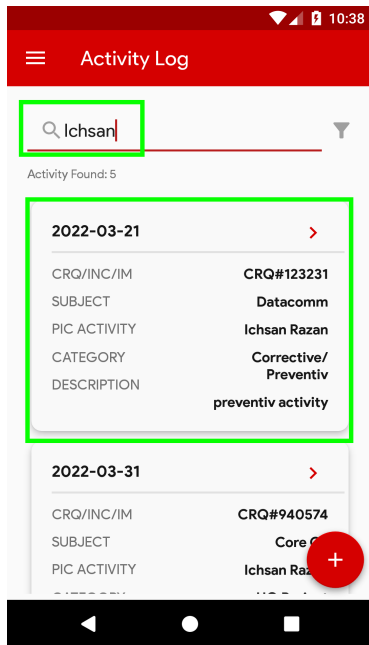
10:38

Activity Log

Ichsan

Activity Found: 5

2022-03-21

CRQ/INC/IM CRQ#123231
SUBJECT Datacomm
PIC ACTIVITY Ichsan Razan
CATEGORY Corrective/ Preventiv
DESCRIPTION preventiv activity

2022-03-31

CRQ/INC/IM CRQ#940574
SUBJECT Core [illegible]
PIC ACTIVITY Ichsan Raz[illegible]
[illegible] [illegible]

+